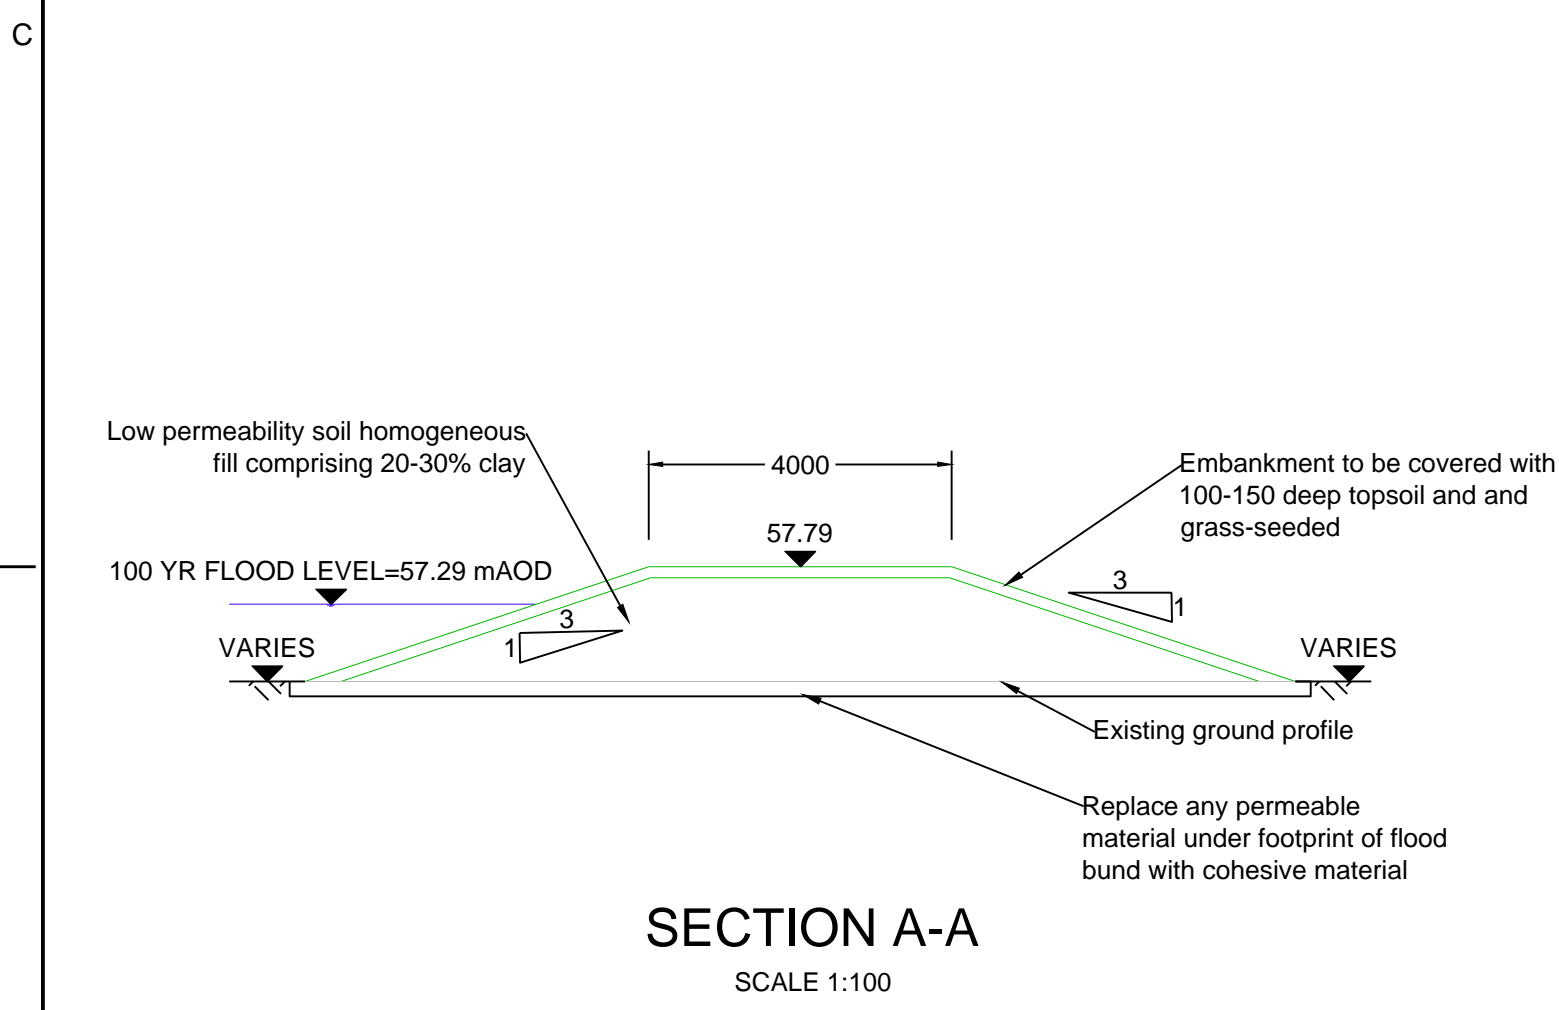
C

Low permeability soil homogeneous fill comprising 20-30% clay

4000

Embankment to be covered with 100-150 deep topsoil and and grass-seeded

57.79

100 YR FLOOD LEVEL=57.29 mAOD

3

1

3

1

VARIES

VARIES

Existing ground profile

Replace any permeable material under footprint of flood bund with cohesive material

SECTION A-A

SCALE 1:100